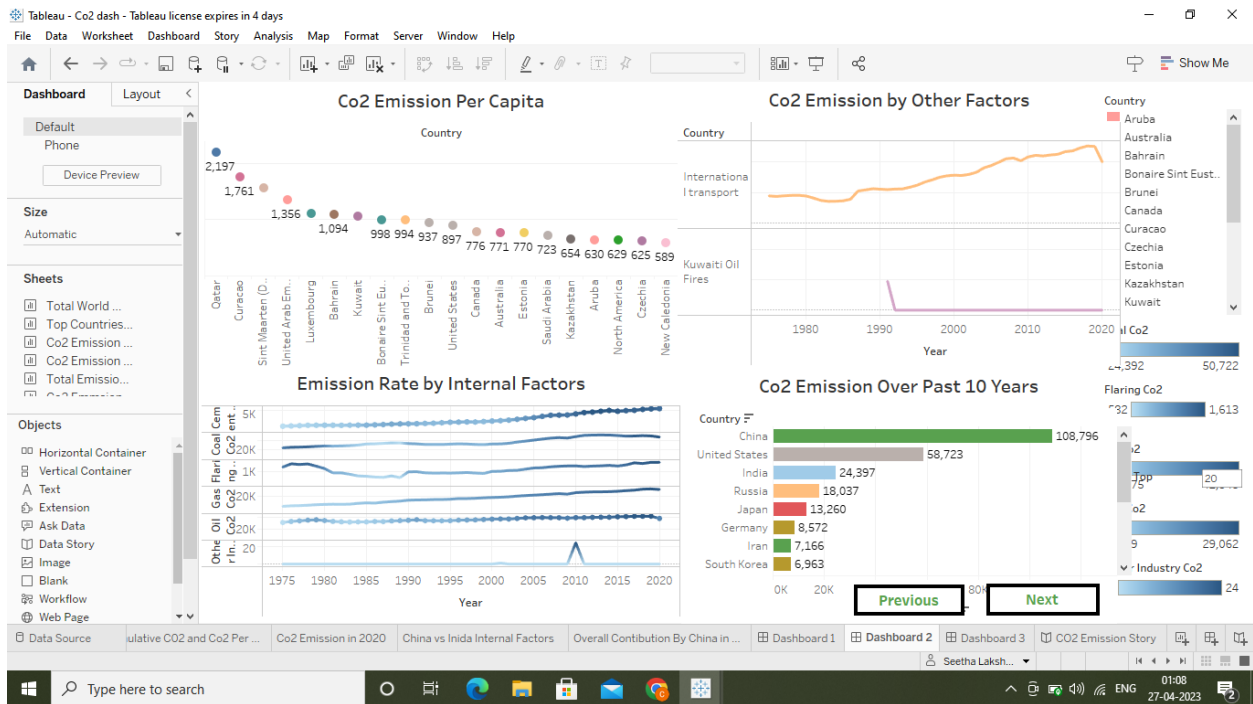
Tableau - Co2 dash - Tableau license expires in 4 days

File Data Worksheet Dashboard Story Analysis Map Format Server Window Help

Show Me

Dashboard Layout

Default
Phone
Device Preview

Size
Automatic

Sheets
Total World ...
Top Countries...
Co2 Emission ...
Co2 Emission ...
Total Emissio...

Objects
Horizontal Container
Vertical Container
Text
Extension
Ask Data
Data Story
Image
Blank
Workflow
Web Page

Co2 Emission Per Capita

Country

2,197
1,761
1,356
1,094
998 994 937 897 776 771 770 723 654 630 629 625 589

Qatar
Curacao
Sint Maarten (D...
United Arab Em...
Luxembourg
Bahrain
Kuwait
Bonaire Sint Eu...
Trinidad and To...
Brunei
United States
Canada
Australia
Estonia
Saudi Arabia
Kazakhstan
Aruba
North America
Czechia
New Caledonia

Co2 Emission by Other Factors

Country
International transport
Kuwaiti Oil Fires
1980 1990 2000 2010 2020
Year

Country
Aruba
Australia
Bahrain
Bonaire Sint Eust..
Brunei
Canada
Curacao
Czechia
Estonia
Kazakhstan
Kuwait

al Co2
24,392 50,722
Flaring Co2
532 1,613
o2
Top 20
o2
9 29,062
Industry Co2
24

Emission Rate by Internal Factors

Cem ent.. 5K
Coal Co2 20K
Flari ng.. 1K
Gas Co2 20K
Oil Co2 20K
Othe r In.. 20
1975 1980 1985 1990 1995 2000 2005 2010 2015 2020
Year

Co2 Emission Over Past 10 Years

Country
China 108,796
United States 58,723
India 24,397
Russia 18,037
Japan 13,260
Germany 8,572
Iran 7,166
South Korea 6,963
0K 20K 80K

Previous
Next

Data Source | ulative CO2 and Co2 Per ... | Co2 Emission in 2020 | China vs Inida Internal Factors | Overall Contibution By China in ... | Dashboard 1 | Dashboard 2 | Dashboard 3 | CO2 Emission Story

Seetha Laksh...

Type here to search

ENG
01:08
27-04-2023